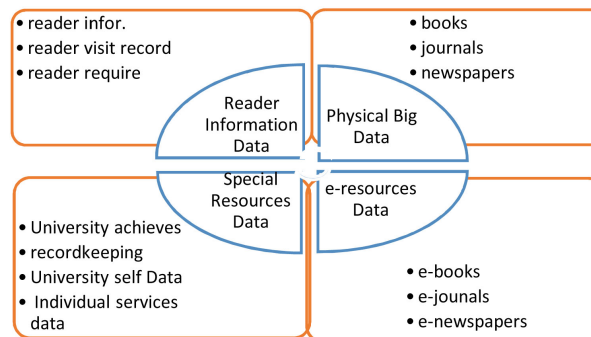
• reader infor.
• reader visit record
• reader require

• books
• journals
• newspapers

Reader Information Data

Physical Big Data

Special Resources Data

e-resources Data

• University achieves
• recordkeeping
• University self Data
• Individual services data

• e-books
• e-jounals
• e-newspapers